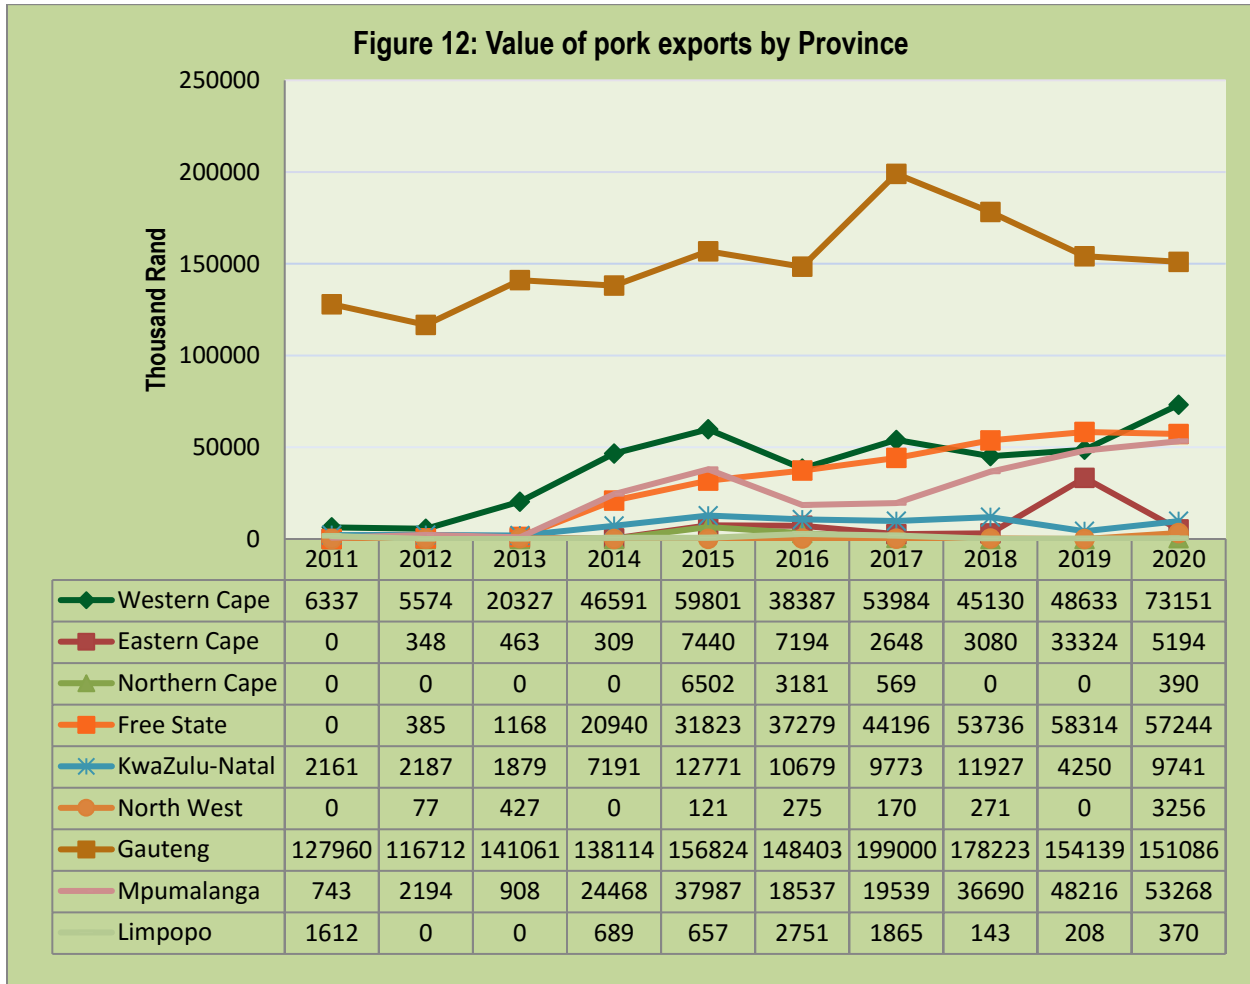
Figure 12: Value of pork exports by Province

Thousand Rand

250000
200000
150000
100000
50000
0

| | 2011 | 2012 | 2013 | 2014 | 2015 | 2016 | 2017 | 2018 | 2019 | 2020 |
|---|---|---|---|---|---|---|---|---|---|---|
| Western Cape | 6337 | 5574 | 20327 | 46591 | 59801 | 38387 | 53984 | 45130 | 48633 | 73151 |
| Eastern Cape | 0 | 348 | 463 | 309 | 7440 | 7194 | 2648 | 3080 | 33324 | 5194 |
| Northern Cape | 0 | 0 | 0 | 0 | 6502 | 3181 | 569 | 0 | 0 | 390 |
| Free State | 0 | 385 | 1168 | 20940 | 31823 | 37279 | 44196 | 53736 | 58314 | 57244 |
| KwaZulu-Natal | 2161 | 2187 | 1879 | 7191 | 12771 | 10679 | 9773 | 11927 | 4250 | 9741 |
| North West | 0 | 77 | 427 | 0 | 121 | 275 | 170 | 271 | 0 | 3256 |
| Gauteng | 127960 | 116712 | 141061 | 138114 | 156824 | 148403 | 199000 | 178223 | 154139 | 151086 |
| Mpumalanga | 743 | 2194 | 908 | 24468 | 37987 | 18537 | 19539 | 36690 | 48216 | 53268 |
| Limpopo | 1612 | 0 | 0 | 689 | 657 | 2751 | 1865 | 143 | 208 | 370 |